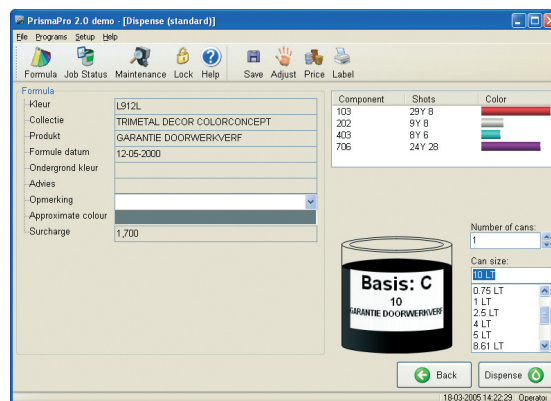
PrismaPro 2.0 demo - [Dispense (standard)]

File Programs Setup Help

Formula Job Status Maintenance Lock Help Save Adjust Price Label

Formula

| | |
|---|---|
| Kleur | L912L |
| Collectie | TRIMETAL DECOR COLORCONCEPT |
| Produkt | GARANTIE DOORWERKVERF |
| Formule datum | 12-05-2000 |
| Ondergrond kleur | |
| Advies | |
| Opmerking | |
| Approximate colour | |
| Surcharge | 1,700 |

| Component | Shots | Color |
|---|---|---|
| 103 | 29Y 8 | |
| 202 | 9Y 8 | |
| 403 | 8Y 6 | |
| 706 | 24Y 28 | |

Basis: C
10
GARANTIE DOORWERKVERF

Number of cans:
1

Can size:
10 LT
0.75 LT
1 LT
2.5 LT
4 LT
5 LT
8.61 LT

Back

Dispense

18-03-2005 14:22:29 Operato